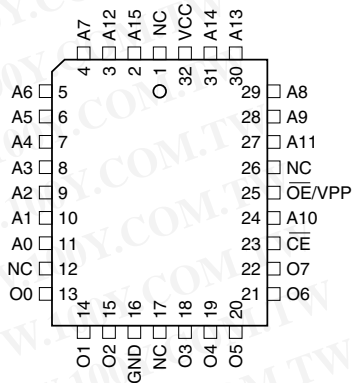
A7 A12 A15 NC VCC A14 A13

4 3 2 1 32 31 30

A6 5
A5 6
A4 7
A3 8
A2 9
A1 10
A0 11
NC 12
O0 13

29 A8
28 A9
27 A11
26 NC
25 $\overline{OE}$/VPP
24 A10
23 $\overline{CE}$
22 O7
21 O6

14 15 16 17 18 19 20

O1 O2 GND NC O3 O4 O5

W.COM.TW
W.COM.TW
W.COM.TW
W.COM.TW